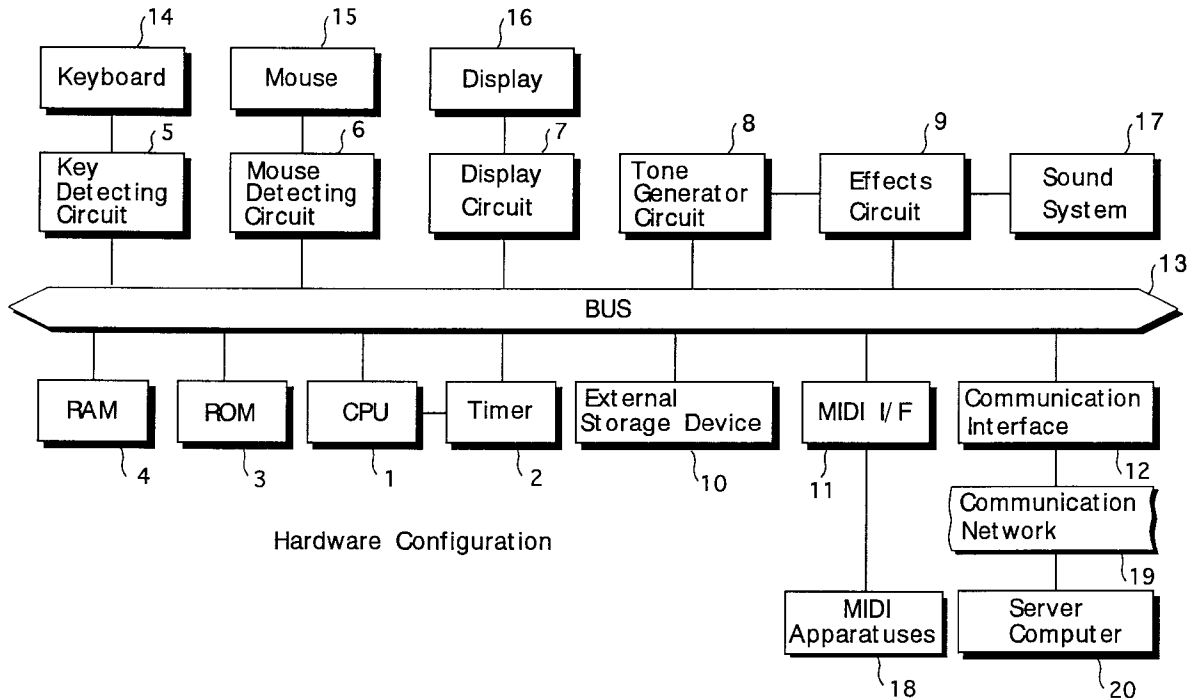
14
Keyboard

15
Mouse

16
Display

5
Key Detecting Circuit

6
Mouse Detecting Circuit

7
Display Circuit

8
Tone Generator Circuit

9
Effects Circuit

17
Sound System

13
BUS

RAM
4

ROM
3

CPU
1

Timer
2

External Storage Device
10

MIDI I/F
11

Communication Interface
12

Communication Network
19

Hardware Configuration

MIDI Apparatuses
18

Server Computer
20